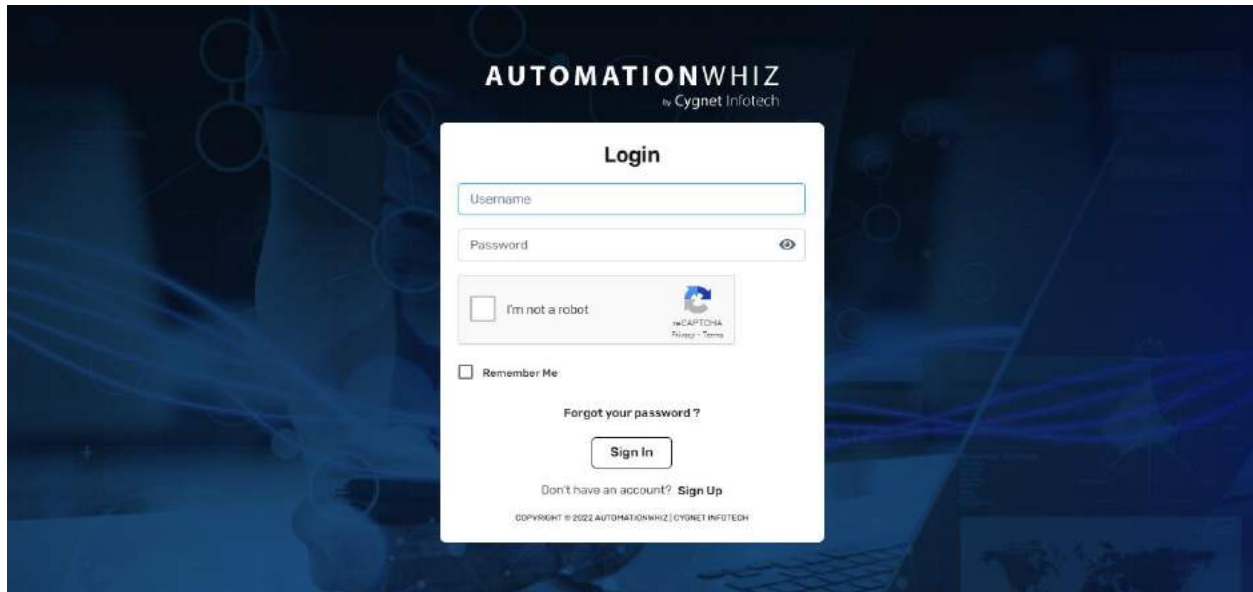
AUTOMATIONWHIZ
by Cygnet Infotech

Login

Username

Password

I'm not a robot

reCAPTCHA
Privacy - Terms

Remember Me

Forgot your password ?

Sign In

Don't have an account? Sign Up

COPYRIGHT © 2022 AUTOMATIONWHIZ | CYGNET INFOTECH